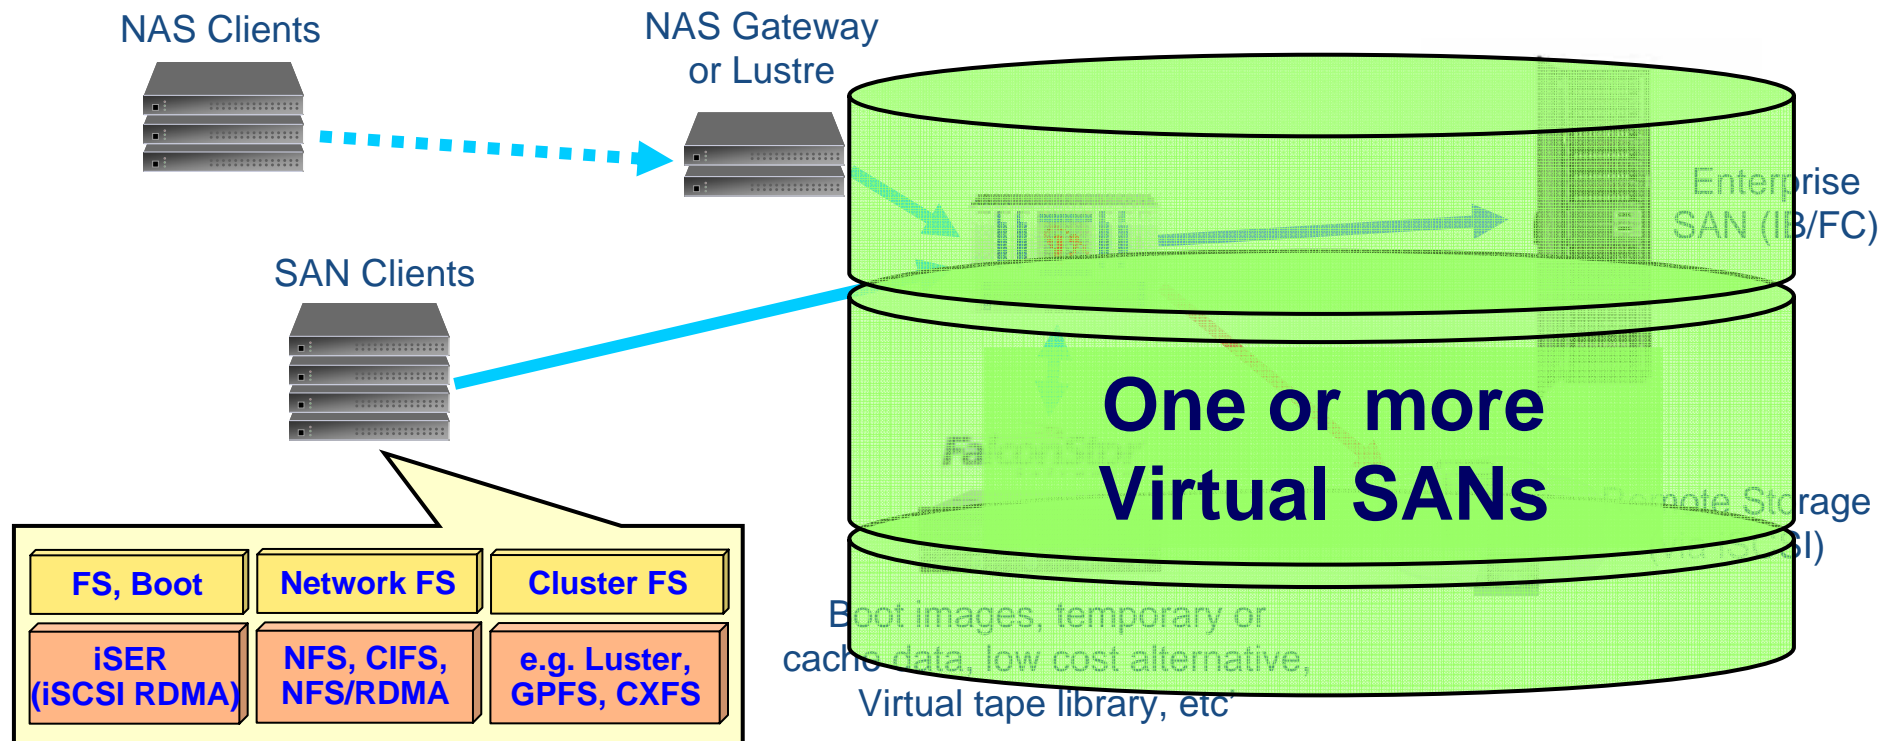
NAS Clients

NAS Gateway or Lustre

SAN Clients

Enterprise SAN (IB/FC)

One or more Virtual SANs

FalconStor

Remote Storage
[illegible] iSCSI)

Boot images, temporary or cache data, low cost alternative, Virtual tape library, etc'

| FS, Boot | Network FS | Cluster FS |
|---|---|---|
| iSER (iSCSI RDMA) | NFS, CIFS, NFS/RDMA | e.g. Luster, GPFS, CXFS |